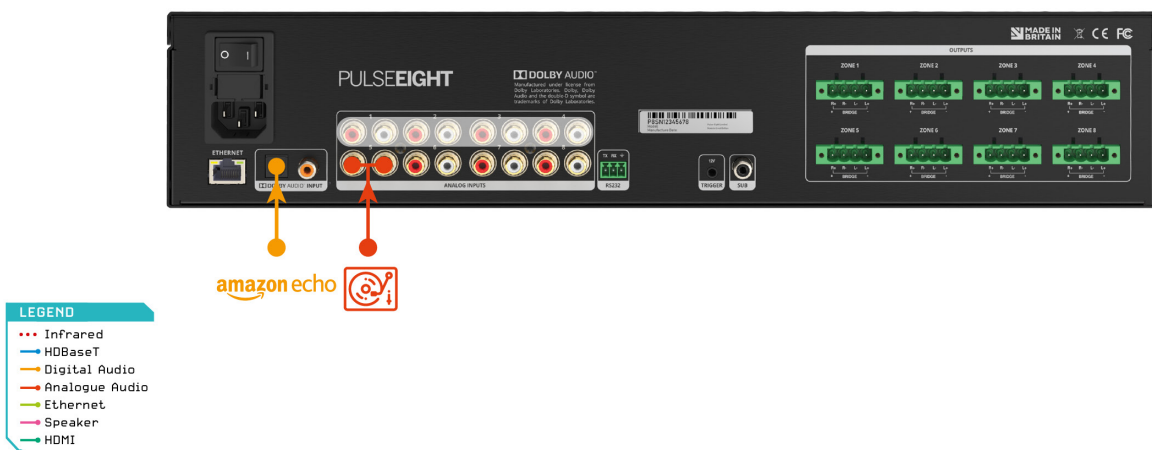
PULSEEIGHT

DOLBY AUDIO

Manufactured under license from Dolby Laboratories. Dolby, Dolby Audio and the double-D symbol are trademarks of Dolby Laboratories.

MADE IN BRITAIN

CE FC

OUTPUTS

ZONE 1 ZONE 2 ZONE 3 ZONE 4

BRIDGE BRIDGE BRIDGE BRIDGE

ZONE 5 ZONE 6 ZONE 7 ZONE 8

BRIDGE BRIDGE BRIDGE BRIDGE

ETHERNET

DOLBY AUDIO INPUT

1 2 3 4

5 6 7 8

ANALOG INPUTS

RS232

TRIGGER

SUB

amazon echo

LEGEND

Infrared

HDBaseT

Digital Audio

Analogue Audio

Ethernet

Speaker

HDMI